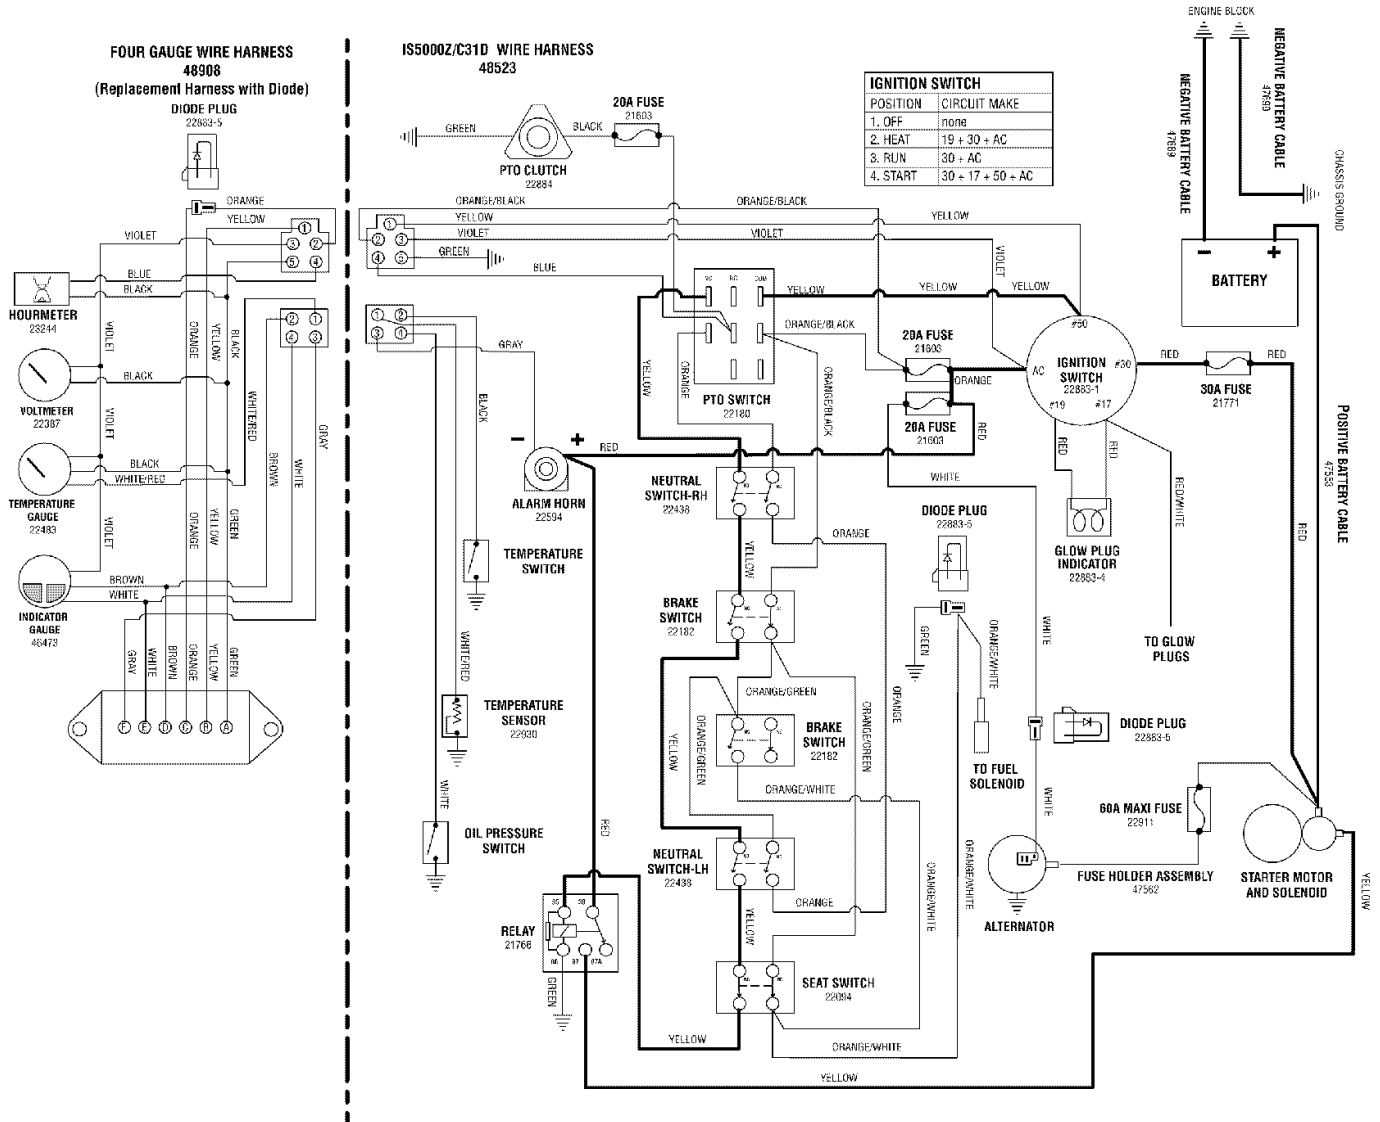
FOUR GAUGE WIRE HARNESS
48908
(Replacement Harness with Diode)
DIODE PLUG
22883-5

ORANGE
YELLOW
VIOLET
1 2 3 5 4
BLUE
BLACK
HOURMETER
23244
VIOLET
ORANGE
YELLOW
BLACK
1 2 4 3
BLACK
VOLTMETER
22387
VIOLET
WHITE/RED
BROWN
WHITE
GRAY
BLACK
WHITE/RED
TEMPERATURE GAUGE
22483
VIOLET
ORANGE
YELLOW
GREEN
BROWN
WHITE
INDICATOR GAUGE
46473
GRAY
WHITE
BROWN
ORANGE
YELLOW
GREEN
F E D C B A

IS5000Z/C31D WIRE HARNESS
48523
GREEN
BLACK
20A FUSE
21603
PTO CLUTCH
22884
ORANGE/BLACK
YELLOW
VIOLET
GREEN
BLUE
1 2 3 4 5
ORANGE/BLACK
VIOLET
YELLOW

IGNITION SWITCH
| POSITION | CIRCUIT MAKE |
|---|---|
| 1. OFF | none |
| 2. HEAT | 19 + 30 + AC |
| 3. RUN | 30 + AC |
| 4. START | 30 + 17 + 50 + AC |

ENGINE BLOCK
NEGATIVE BATTERY CABLE
47690
NEGATIVE BATTERY CABLE
47689
CHASSIS GROUND
BATTERY
VIOLET
YELLOW
YELLOW
YELLOW
GRAY
1 2 3
BLACK
YELLOW
ORANGE
PTO SWITCH
22180
ORANGE/BLACK
ORANGE/BLACK
20A FUSE
21603
ORANGE
20A FUSE
21603
RED
#50
AC
IGNITION SWITCH
22883-1
#30
#19
#17
RED
RED
30A FUSE
21771
- +
RED
ALARM HORN
22594
NEUTRAL SWITCH-RH
22438
WHITE
RED
RED
RED/WHITE
POSITIVE BATTERY CABLE
47553
RED
DIODE PLUG
22883-5
GLOW PLUG INDICATOR
22883-4
TEMPERATURE SWITCH
YELLOW
ORANGE
BRAKE SWITCH
22182
GREEN
ORANGE/WHITE
WHITE
TO GLOW PLUGS
WHITE/RED
ORANGE/GREEN
TEMPERATURE SENSOR
22930
YELLOW
ORANGE/GREEN
BRAKE SWITCH
22182
ORANGE/GREEN
ORANGE
DIODE PLUG
22883-5
TO FUEL SOLENOID
ORANGE/WHITE
WHITE
WHITE
60A MAXI FUSE
22911
OIL PRESSURE SWITCH
RED
NEUTRAL SWITCH-LH
22438
ORANGE
ORANGE/WHITE
ORANGE/WHITE
FUSE HOLDER ASSEMBLY
47562
STARTER MOTOR AND SOLENOID
YELLOW
RELAY
21766
85 30 86 87 87A
GREEN
YELLOW
ALTERNATOR
SEAT SWITCH
22094
YELLOW
ORANGE/WHITE
YELLOW